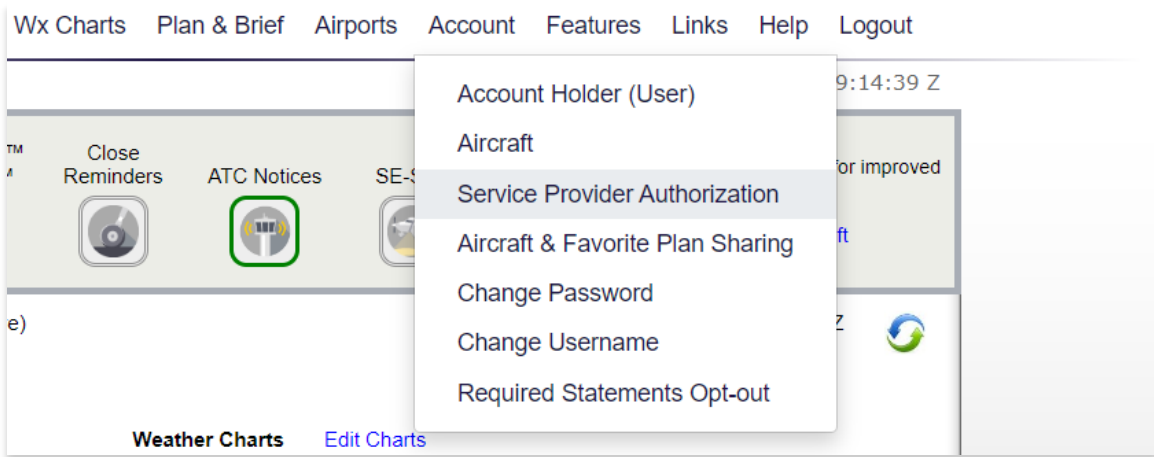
Wx Charts Plan & Brief Airports Account Features Links Help Logout

Account Holder (User)
Aircraft
Service Provider Authorization
Aircraft & Favorite Plan Sharing
Change Password
Change Username
Required Statements Opt-out

9:14:39 Z

TM
M

Close Reminders

ATC Notices

SE-S

for improved

ft

e)

Z

Weather Charts Edit Charts